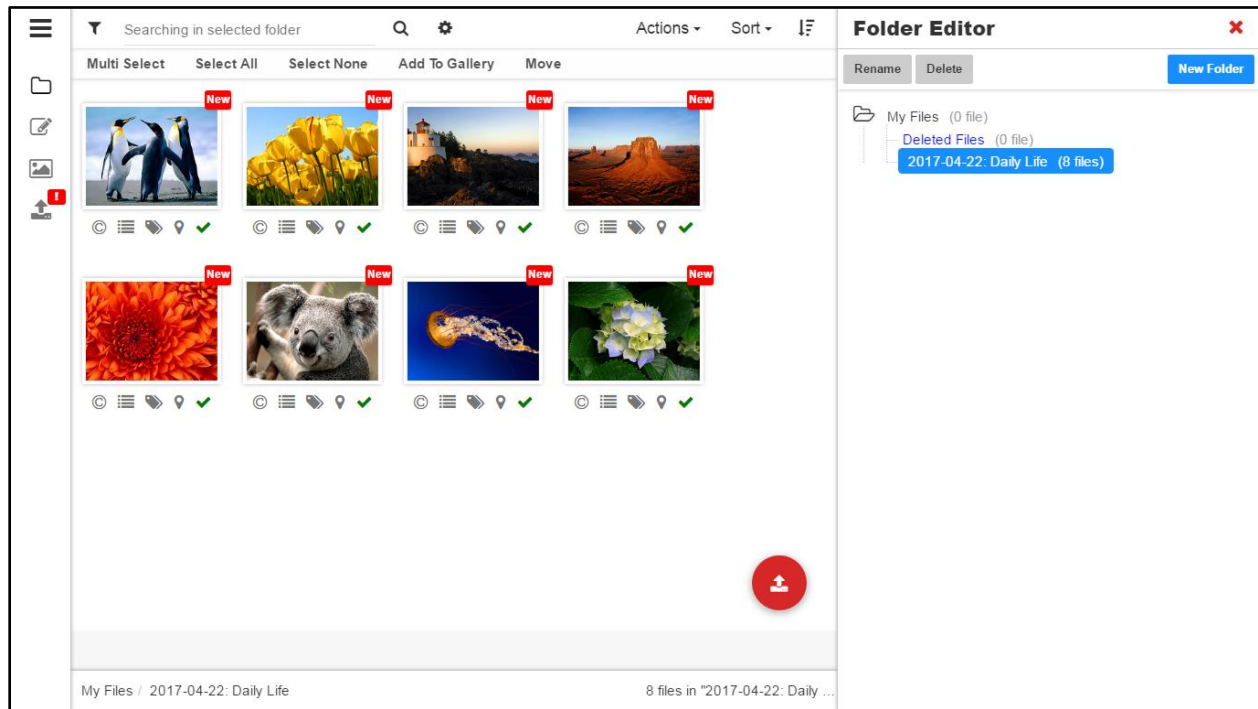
Searching in selected folder

Actions ▾ Sort ▾

Multi Select Select All Select None Add To Gallery Move

New New New New

New New New New

My Files / 2017-04-22: Daily Life

8 files in "2017-04-22: Daily ...

Folder Editor

Rename Delete New Folder

My Files (0 file)
Deleted Files (0 file)
2017-04-22: Daily Life (8 files)